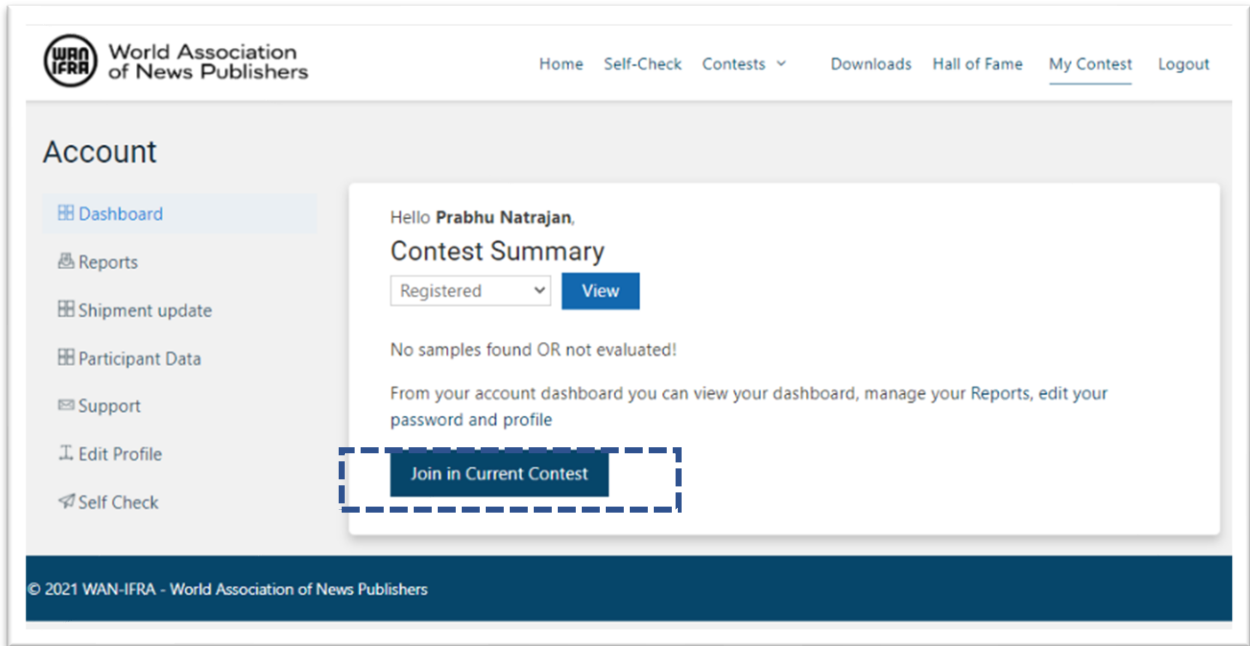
WAN IFRA World Association of News Publishers

Home Self-Check Contests Downloads Hall of Fame My Contest Logout

Account

Dashboard
Reports
Shipment update
Participant Data
Support
Edit Profile
Self Check

Hello **Prabhu Natrajan**,

Contest Summary

Registered
View

No samples found OR not evaluated!

From your account dashboard you can view your dashboard, manage your Reports, edit your password and profile

Join in Current Contest

© 2021 WAN-IFRA - World Association of News Publishers